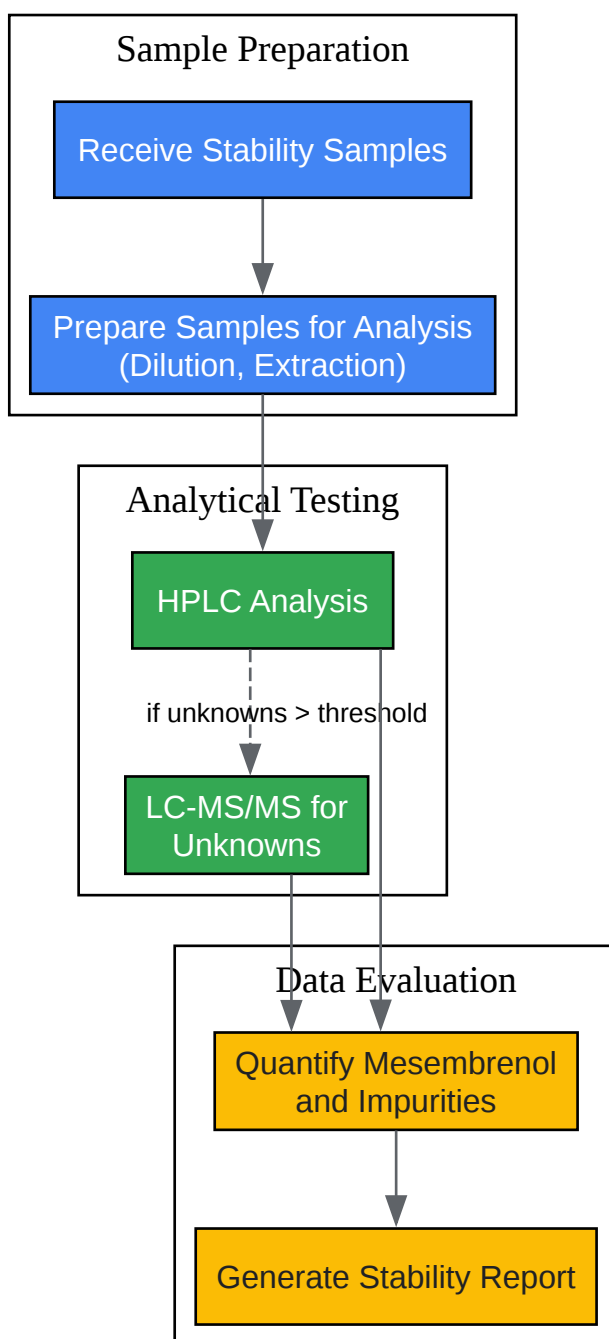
Sample Preparation

Receive Stability Samples

Prepare Samples for Analysis (Dilution, Extraction)

Analytical Testing

HPLC Analysis

if unknowns > threshold

LC-MS/MS for Unknowns

Data Evaluation

Quantify Mesembrenol and Impurities

Generate Stability Report